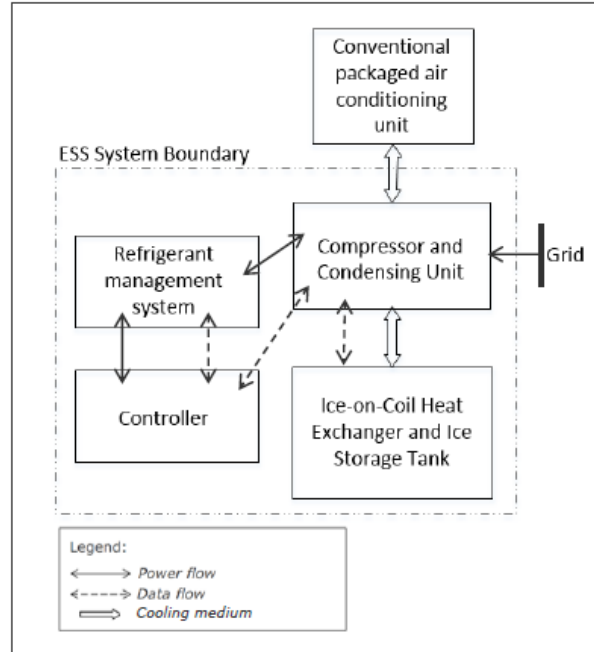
Conventional packaged air conditioning unit

ESS System Boundary

Refrigerant management system

Compressor and Condensing Unit

Grid

Controller

Ice-on-Coil Heat Exchanger and Ice Storage Tank

Legend:
Power flow
Data flow
Cooling medium